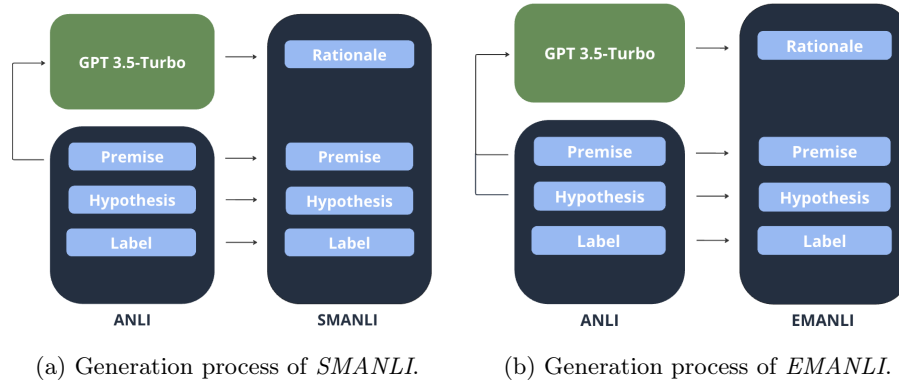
GPT 3.5-Turbo

Premise

Hypothesis

Label

ANLI

Rationale

Premise

Hypothesis

Label

SMANLI

(a) Generation process of *SMANLI*.

GPT 3.5-Turbo

Premise

Hypothesis

Label

ANLI

Rationale

Premise

Hypothesis

Label

EMANLI

(b) Generation process of *EMANLI*.